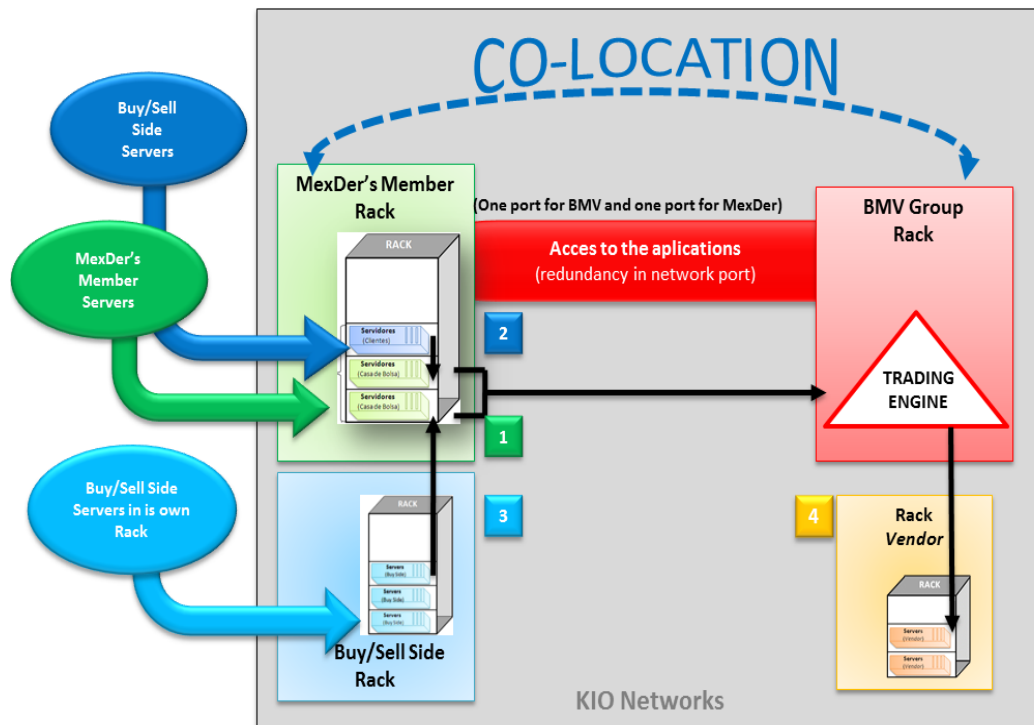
CO-LOCATION

Buy/Sell Side Servers

MexDer's Member Servers

Buy/Sell Side Servers in is own Rack

MexDer's Member Rack

RACK

Servidores (Clientes)

Servidores (Casa de Bolsa)

Servidores (Casa de Bolsa)

(One port for BMV and one port for MexDer)

Acces to the aplications (redundancy in network port)

BMV Group Rack

TRADING ENGINE

2

1

3

4

RACK

Servers (Buy Side)

Servers (Buy Side)

Servers (Buy Side)

Buy/Sell Side Rack

Rack Vendor

RACK

Servers (Vendor)

Servers (Vendor)

KIO Networks